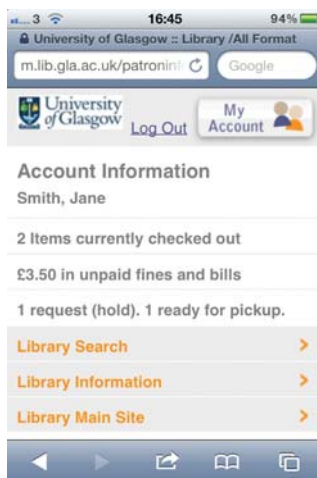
3 16:45 94%

University of Glasgow :: Library /All Format

m.lib.gla.ac.uk/patronin

Google

University of Glasgow

Log Out

My Account

Account Information

Smith, Jane

2 Items currently checked out

£3.50 in unpaid fines and bills

1 request (hold). 1 ready for pickup.

Library Search

Library Information

Library Main Site